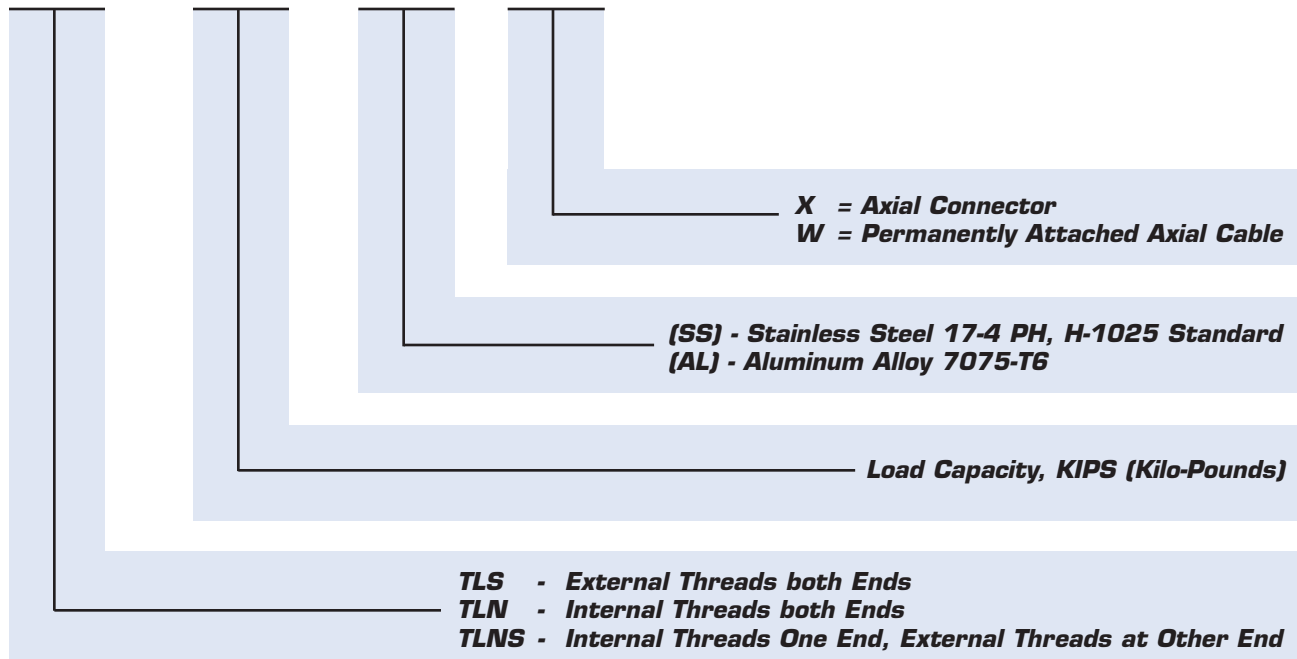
X = Axial Connector
W = Permanently Attached Axial Cable

(SS) - Stainless Steel 17-4 PH, H-1025 Standard
(AL) - Aluminum Alloy 7075-T6

Load Capacity, KIPS (Kilo-Pounds)

TLS - External Threads both Ends
TLN - Internal Threads both Ends
TLNS - Internal Threads One End, External Threads at Other End